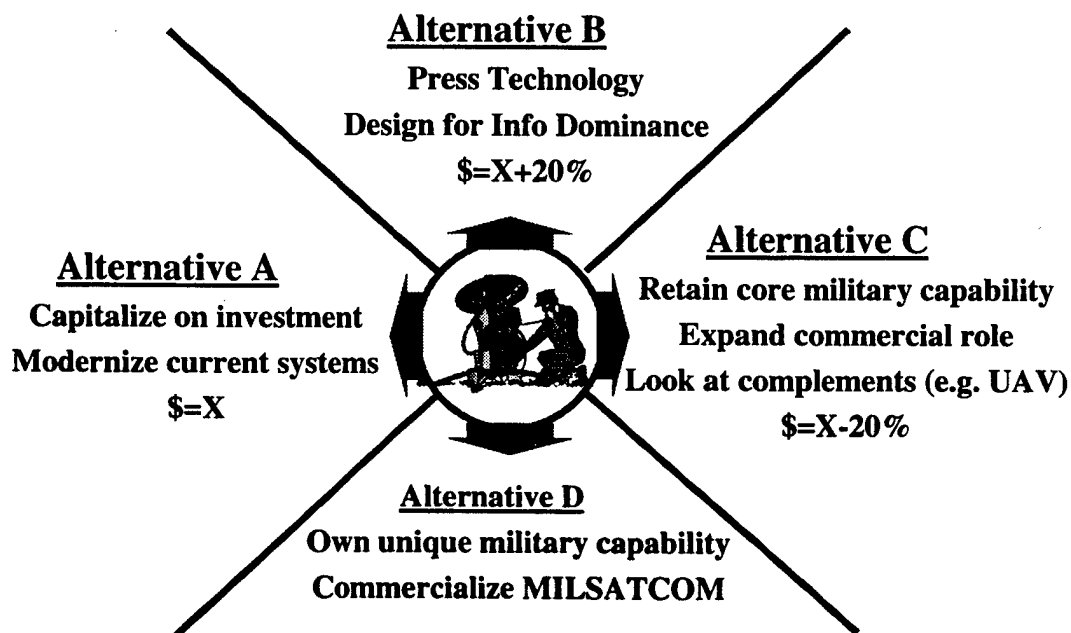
Alternative B
Press Technology
Design for Info Dominance
\$=X+20%

Alternative A
Capitalize on investment
Modernize current systems
\$=X

Alternative C
Retain core military capability
Expand commercial role
Look at complements (e.g. UAV)
\$=X-20%

Alternative D
Own unique military capability
Commercialize MILSATCOM